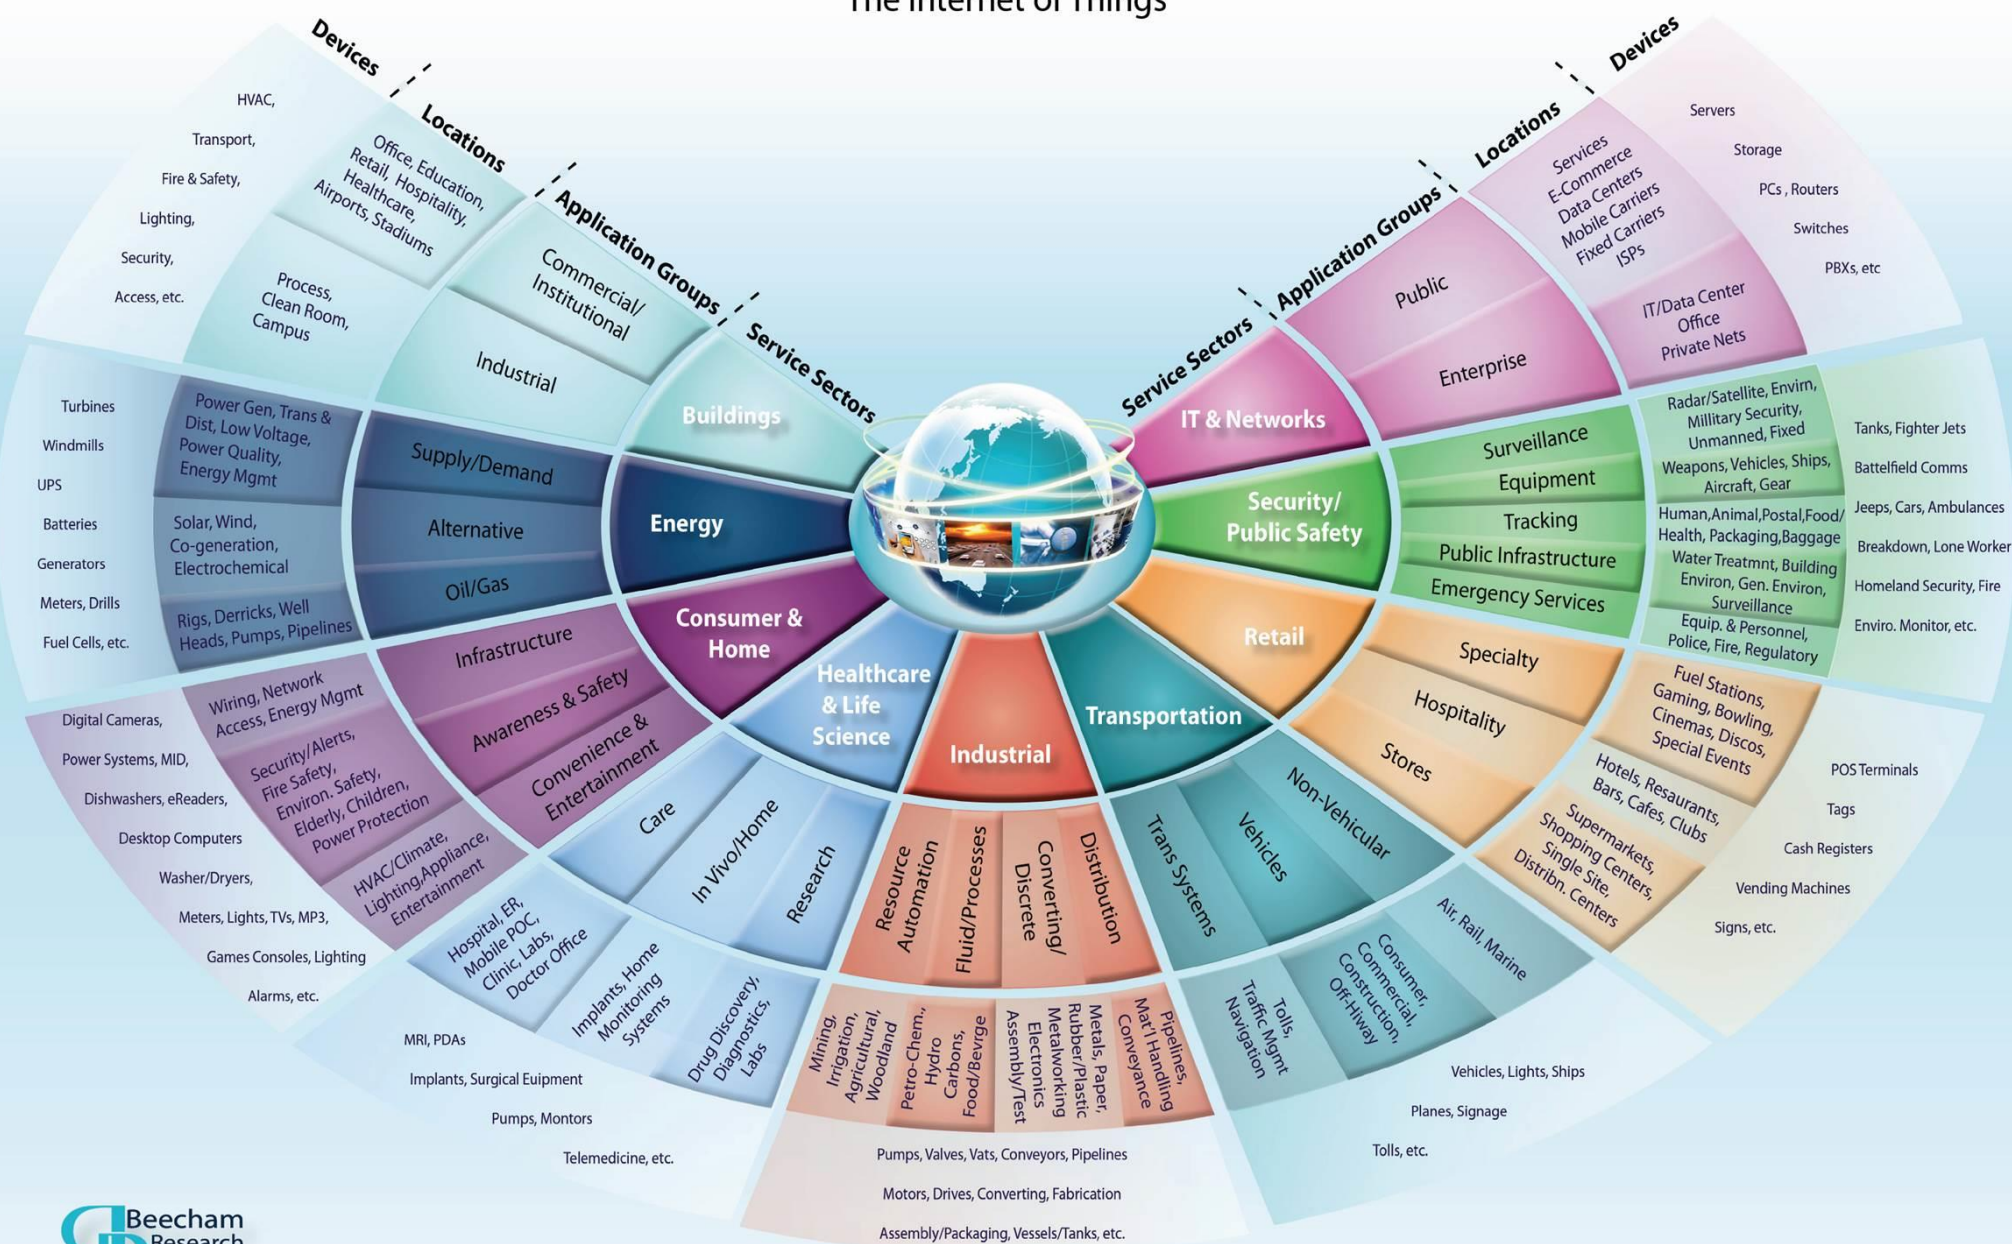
The Internet of Things

Devices
Locations
Application Groups
Service Sectors

HVAC,
Transport,
Fire & Safety,
Lighting,
Security,
Access, etc.

Office, Education, Retail, Hospitality, Healthcare, Airports, Stadiums

Process, Clean Room, Campus

Commercial/ Institutional

Industrial

Buildings

Turbines
Windmills
UPS
Batteries
Generators
Meters, Drills
Fuel Cells, etc.

Power Gen, Trans & Dist, Low Voltage, Power Quality, Energy Mgmt

Solar, Wind, Co-generation, Electrochemical

Rigs, Derricks, Well Heads, Pumps, Pipelines

Supply/Demand
Alternative
Oil/Gas

Energy

Digital Cameras,
Power Systems, MID,
Dishwashers, eReaders,
Desktop Computers
Washer/Dryers,
Meters, Lights, TVs, MP3,
Games Consoles, Lighting
Alarms, etc.

Wiring, Network Access, Energy Mgmt

Security/Alerts, Fire Safety, Environ. Safety, Elderly, Children, Power Protection

HVAC/Climate, Lighting,Appliance, Entertainment

Infrastructure
Awareness & Safety
Convenience & Entertainment

Consumer & Home

MRI, PDAs
Implants, Surgical Euipment
Pumps, Montors
Telemedicine, etc.

Hospital, ER, Mobile POC, Clinic, Labs, Doctor Office

Implants, Home Monitoring Systems

Drug Discovery, Diagnostics, Labs

Care
In Vivo/Home
Research

Healthcare & Life Science

Pumps, Valves, Vats, Conveyors, Pipelines
Motors, Drives, Converting, Fabrication
Assembly/Packaging, Vessels/Tanks, etc.

Mining, Irrigation, Agricultural, Woodland

Petro-Chem, Hydro Carbons, Food/Bevrge

Metals, Paper, Rubber/Plastic Metalworking Electronics Assembly/Test

Pipelines, Mat'l Handling Conveyance

Resource Automation
Fluid/Processes
Converting/ Discrete
Distribution

Industrial

Vehicles, Lights, Ships
Planes, Signage
Tolls, etc.

Tolls, Traffic Mgmt Navigation

Consumer, Commercial, Construction, Off-Hiway

Air, Rail, Marine

Trans Systems
Vehicles
Non-Vehicular

Transportation

POS Terminals
Tags
Cash Registers
Vending Machines
Signs, etc.

Fuel Stations, Gaming, Bowling, Cinemas, Discos, Special Events

Hotels, Resaurants, Bars, Cafes, Clubs

Supermarkets, Shopping Centers, Single Site, Distribn. Centers

Specialty
Hospitality
Stores

Retail

Tanks, Fighter Jets
Battelfield Comms
Jeeps, Cars, Ambulances
Breakdown, Lone Worker
Homeland Security, Fire
Enviro. Monitor, etc.

Radar/Satellite, Envirn, Millitary Security, Unmanned, Fixed

Weapons, Vehicles, Ships, Aircraft, Gear

Human,Animal,Postal,Food/ Health, Packaging,Baggage

Water Treatmnt, Building Environ, Gen. Environ, Surveillance

Equip. & Personnel, Police, Fire, Regulatory

Surveillance
Equipment
Tracking
Public Infrastructure
Emergency Services

Security/ Public Safety

Servers
Storage
PCs , Routers
Switches
PBXs, etc

Services E-Commerce Data Centers Mobile Carriers Fixed Carriers ISPs

IT/Data Center Office Private Nets

Public
Enterprise

IT & Networks

Devices
Locations
Application Groups
Service Sectors

Beecham Research